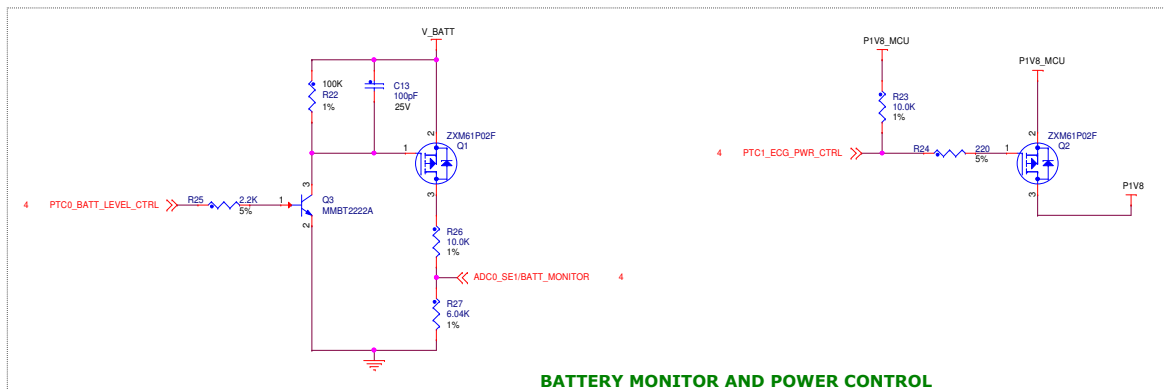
V_BATT
100K
R22
1%
C13
100pF
25V
2
1
ZXM61P02F
Q1
3
4 PTC0_BATT_LEVEL_CTRL
R25
2.2K
5%
1
3
Q3
MMBT2222A
2
R26
10.0K
1%
ADC0_SE1/BATT_MONITOR 4
R27
6.04K
1%
P1V8_MCU
R23
10.0K
1%
P1V8_MCU
4 PTC1_ECG_PWR_CTRL
R24
220
5%
1
2
ZXM61P02F
Q2
3
P1V8
BATTERY MONITOR AND POWER CONTROL